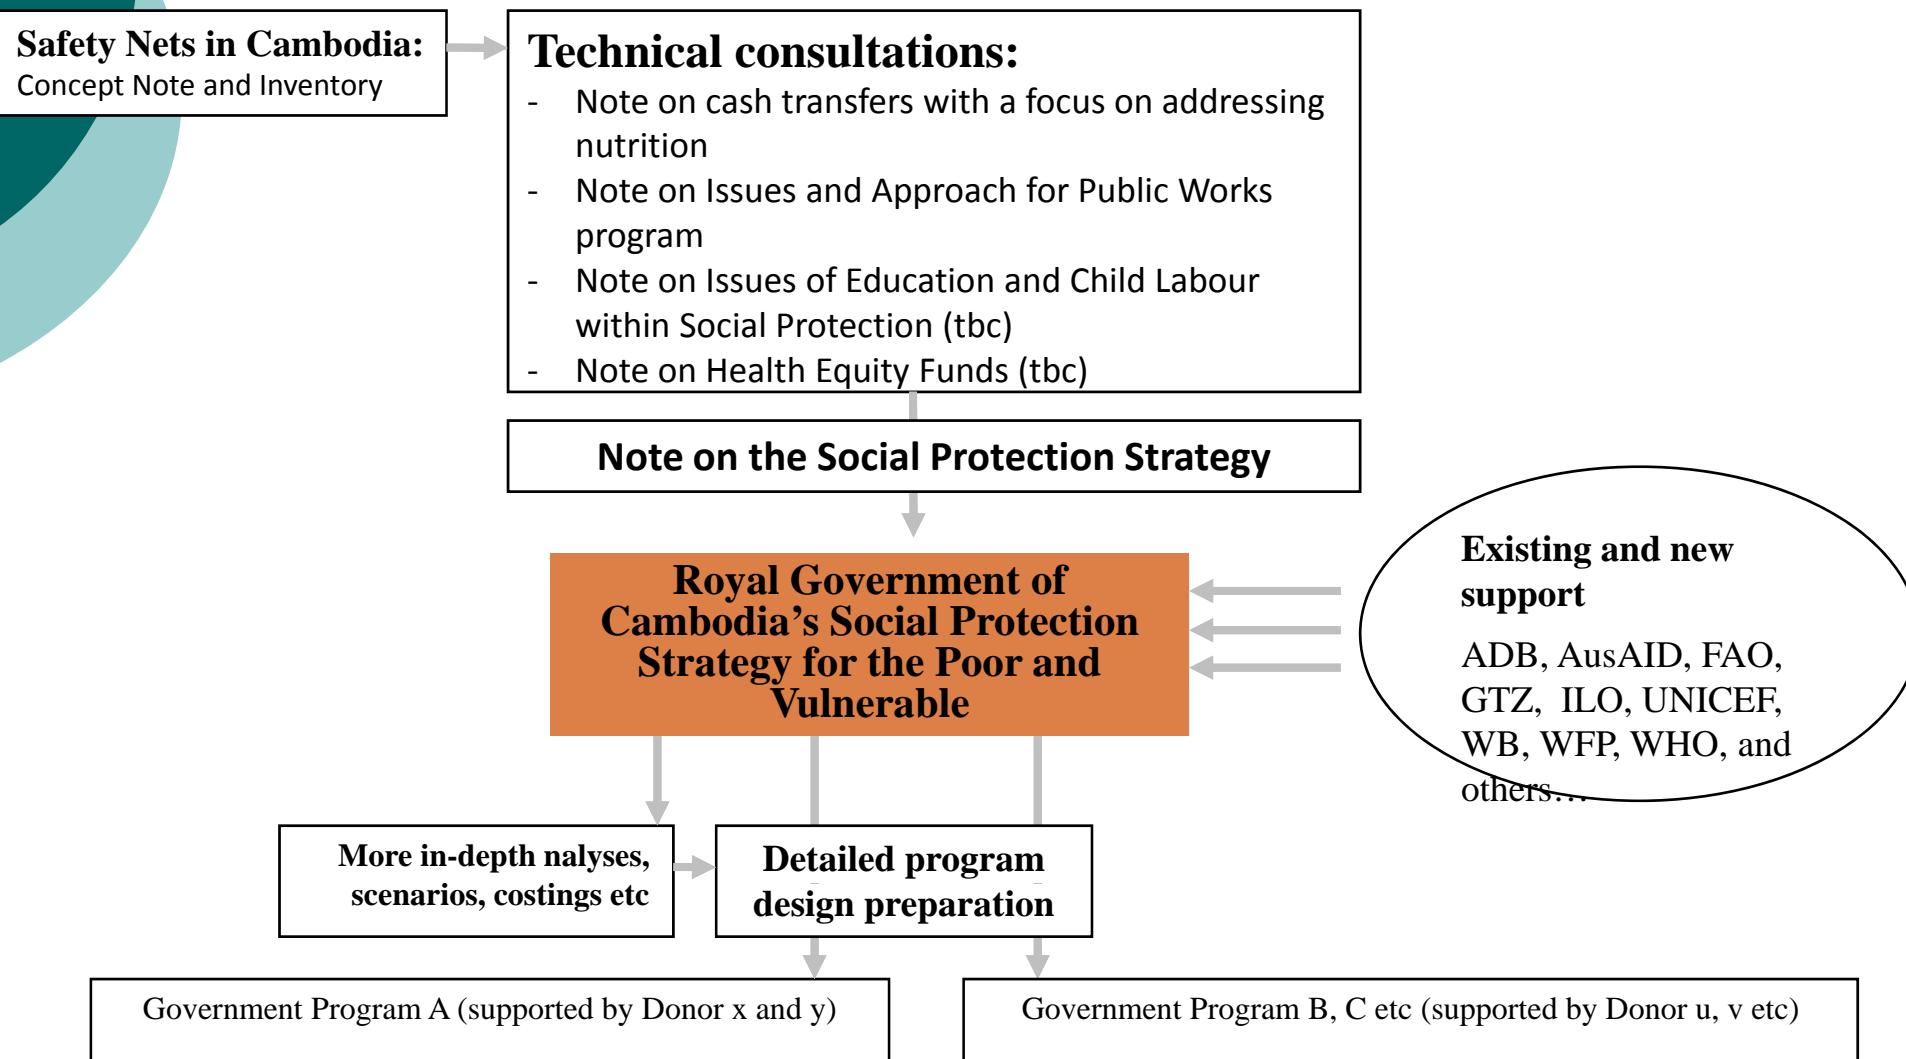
Safety Nets in Cambodia:
Concept Note and Inventory

Technical consultations:
- Note on cash transfers with a focus on addressing nutrition
- Note on Issues and Approach for Public Works program
- Note on Issues of Education and Child Labour within Social Protection (tbc)
- Note on Health Equity Funds (tbc)

Note on the Social Protection Strategy

Royal Government of Cambodia's Social Protection Strategy for the Poor and Vulnerable

Existing and new support

ADB, AusAID, FAO, GTZ, ILO, UNICEF, WB, WFP, WHO, and others…

More in-depth nalyses, scenarios, costings etc

Detailed program design preparation

Government Program A (supported by Donor x and y)

Government Program B, C etc (supported by Donor u, v etc)